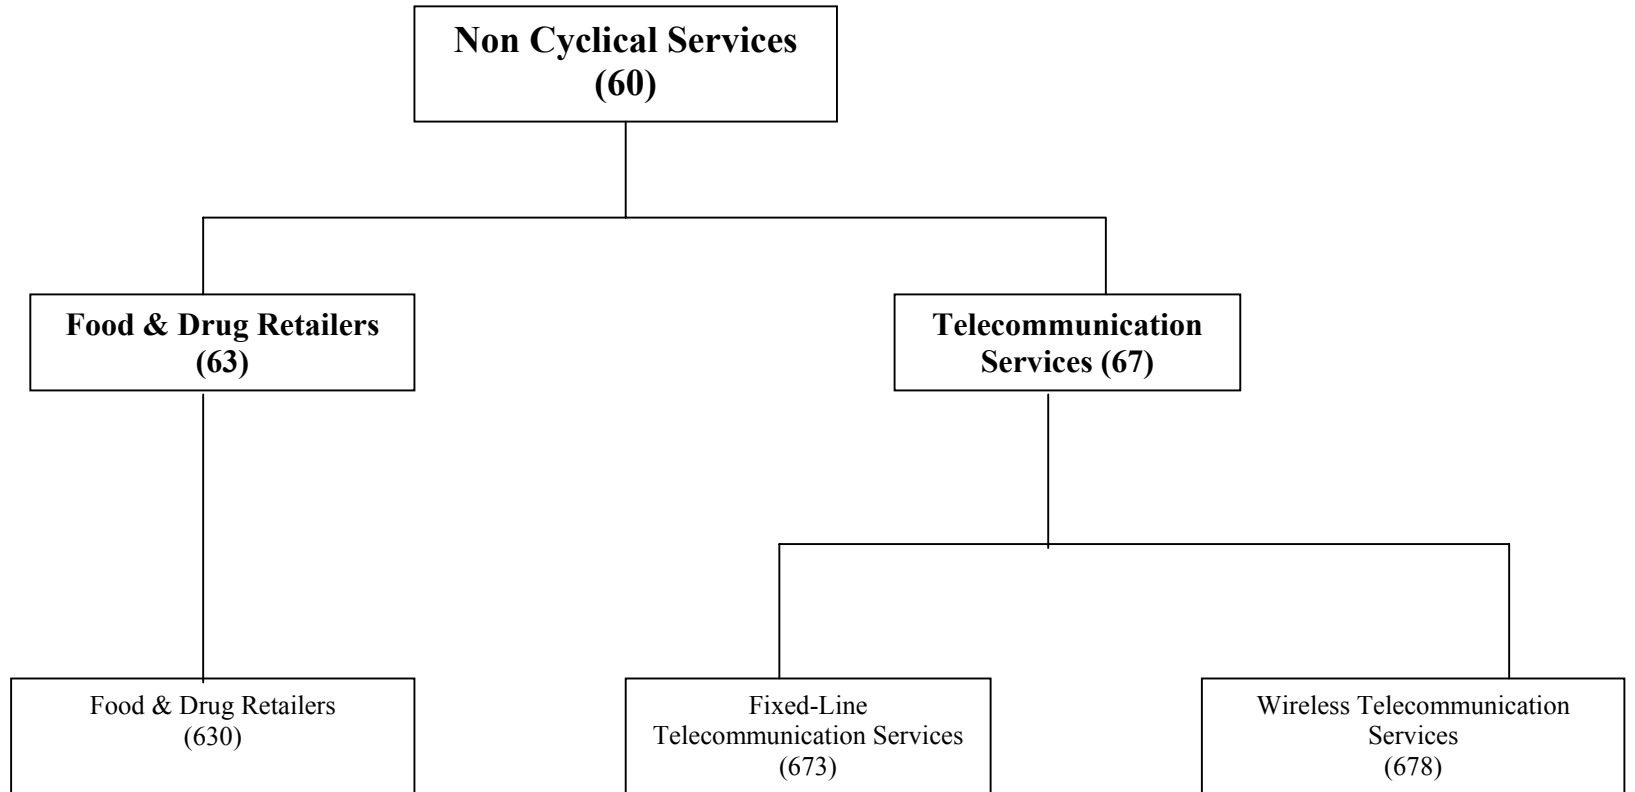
Non Cyclical Services (60)

Food & Drug Retailers (63)

Telecommunication Services (67)

Food & Drug Retailers (630)

Fixed-Line Telecommunication Services (673)

Wireless Telecommunication Services (678)